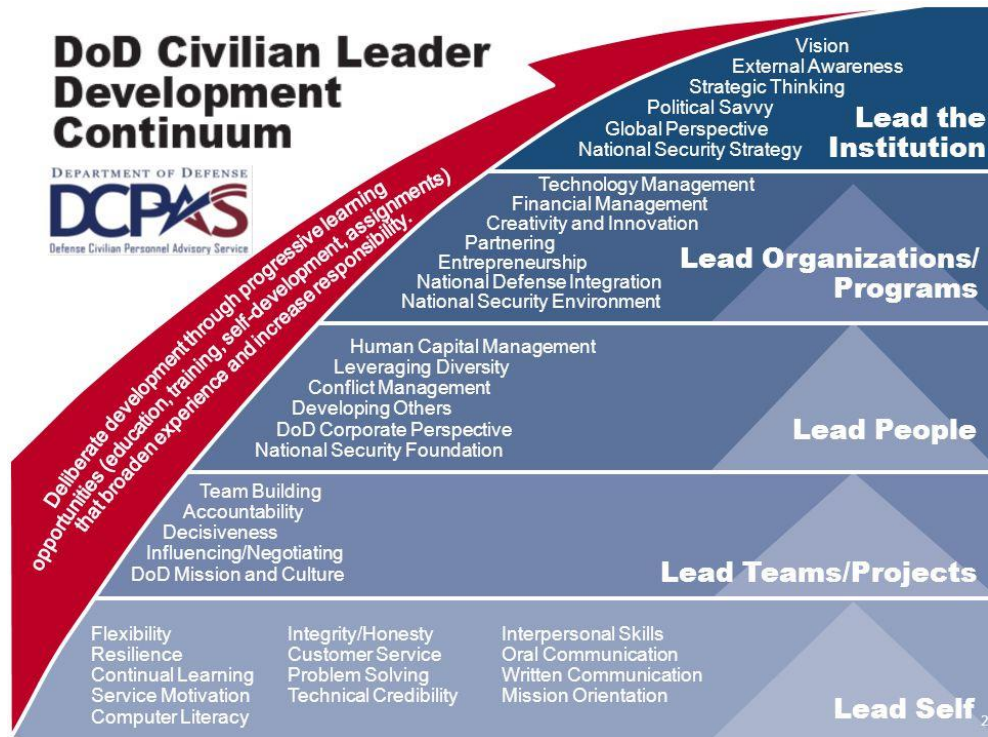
DoD Civilian Leader Development Continuum

DEPARTMENT OF DEFENSE
DCPAS
Defense Civilian Personnel Advisory Service

Deliberate development through progressive learning opportunities (education, training, self-development, assignments) that broaden experience and increase responsibility.

Vision
External Awareness
Strategic Thinking
Political Savvy
Global Perspective
National Security Strategy

Lead the Institution

Technology Management
Financial Management
Creativity and Innovation
Partnering
Entrepreneurship
National Defense Integration
National Security Environment

Lead Organizations/ Programs

Human Capital Management
Leveraging Diversity
Conflict Management
Developing Others
DoD Corporate Perspective
National Security Foundation

Lead People

Team Building
Accountability
Decisiveness
Influencing/Negotiating
DoD Mission and Culture

Lead Teams/Projects

Flexibility
Resilience
Continual Learning
Service Motivation
Computer Literacy

Integrity/Honesty
Customer Service
Problem Solving
Technical Credibility

Interpersonal Skills
Oral Communication
Written Communication
Mission Orientation

Lead Self

2